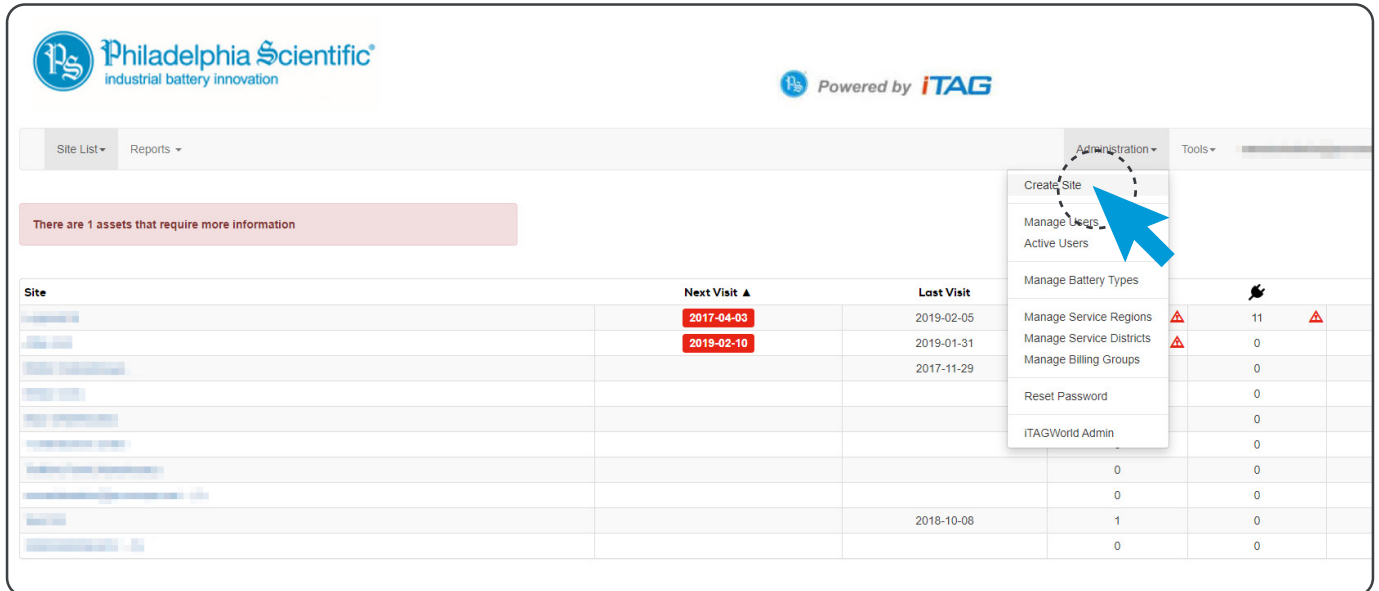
PS Philadelphia Scientific®
industrial battery innovation

PS Powered by iTAG

Site List▾ Reports ▾ Administration▾ Tools▾

There are 1 assets that require more information

Create Site

Manage Users
Active Users

Manage Battery Types

Manage Service Regions
Manage Service Districts
Manage Billing Groups

Reset Password

iTAGWorld Admin

| Site | Next Visit ▲ | Last Visit | | |
|---|---|---|---|---|
| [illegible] | 2017-04-03 | 2019-02-05 | | 11 |
| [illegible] | 2019-02-10 | 2019-01-31 | | 0 |
| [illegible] | | 2017-11-29 | | 0 |
| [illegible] | | | | 0 |
| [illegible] | | | | 0 |
| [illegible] | | | | 0 |
| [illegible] | | | 0 | 0 |
| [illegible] | | | 0 | 0 |
| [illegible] | | 2018-10-08 | 1 | 0 |
| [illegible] | | | 0 | 0 |